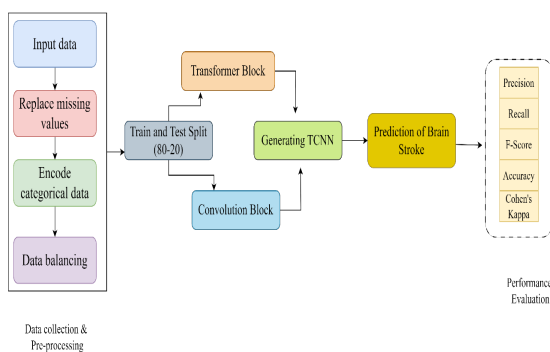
Input data

Replace missing values

Encode categorical data

Data balancing

Data collection & Pre-processing

Train and Test Split (80-20)

Transformer Block

Convolution Block

Generating TCNN

Prediction of Brain Stroke

Precision

Recall

F-Score

Accuracy

Cohen's Kappa

Performance Evaluation